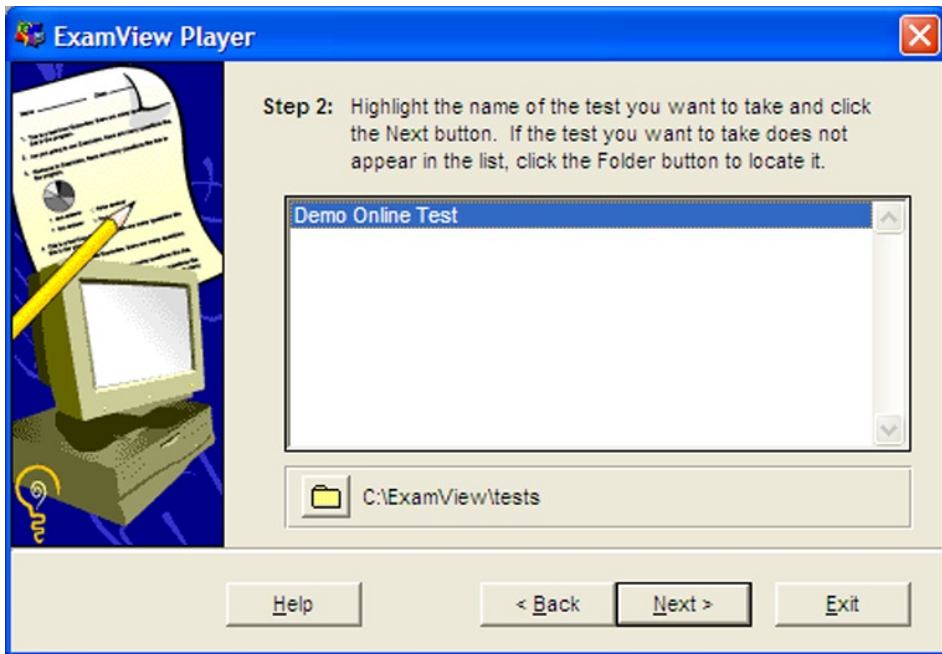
ExamView Player

Step 2: Highlight the name of the test you want to take and click the Next button. If the test you want to take does not appear in the list, click the Folder button to locate it.

Demo Online Test

C:\ExamView\tests

Help

< Back

Next >

Exit